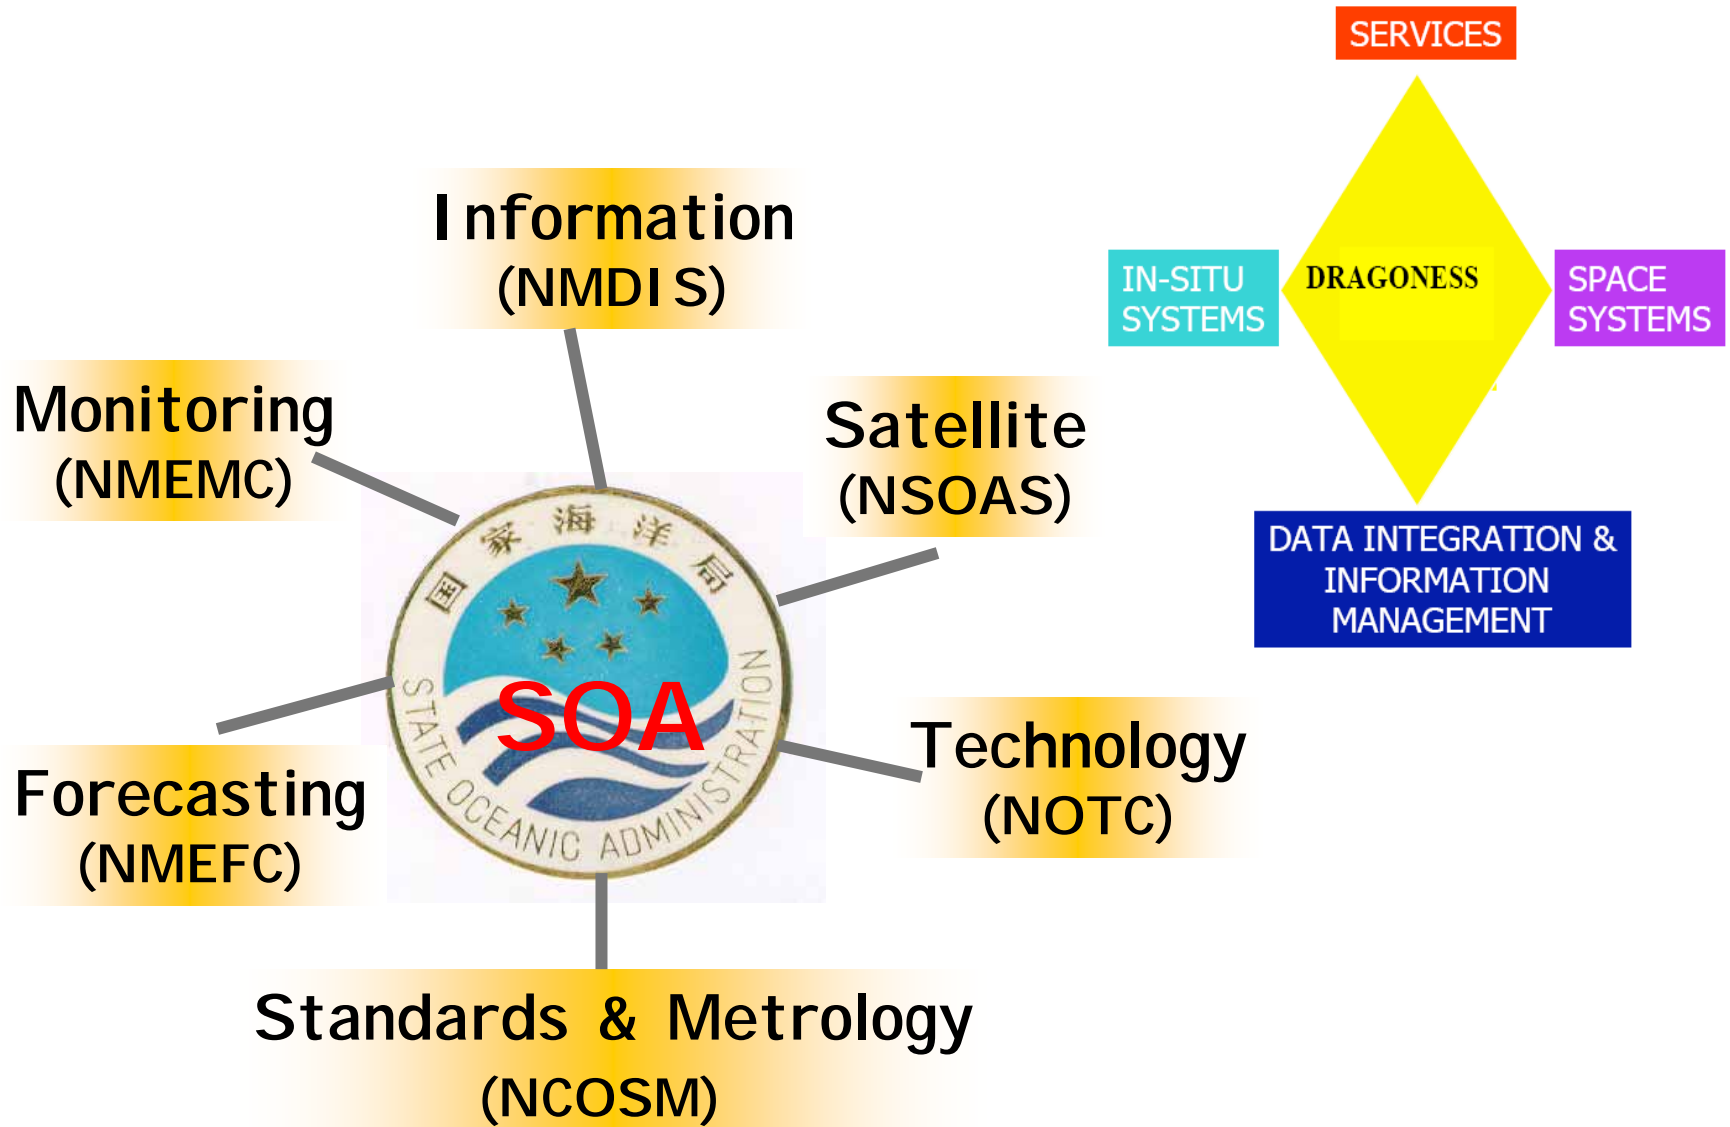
SERVICES

IN-SITU SYSTEMS

DRAGONESS

SPACE SYSTEMS

DATA INTEGRATION & INFORMATION MANAGEMENT

Information (NMDIS)

Monitoring (NMEMC)

Satellite (NSOAS)

国家海洋局

STATE OCEANIC ADMINISTRATION

SOA

Technology (NOTC)

Forecasting (NMEFC)

Standards & Metrology (NCOSM)